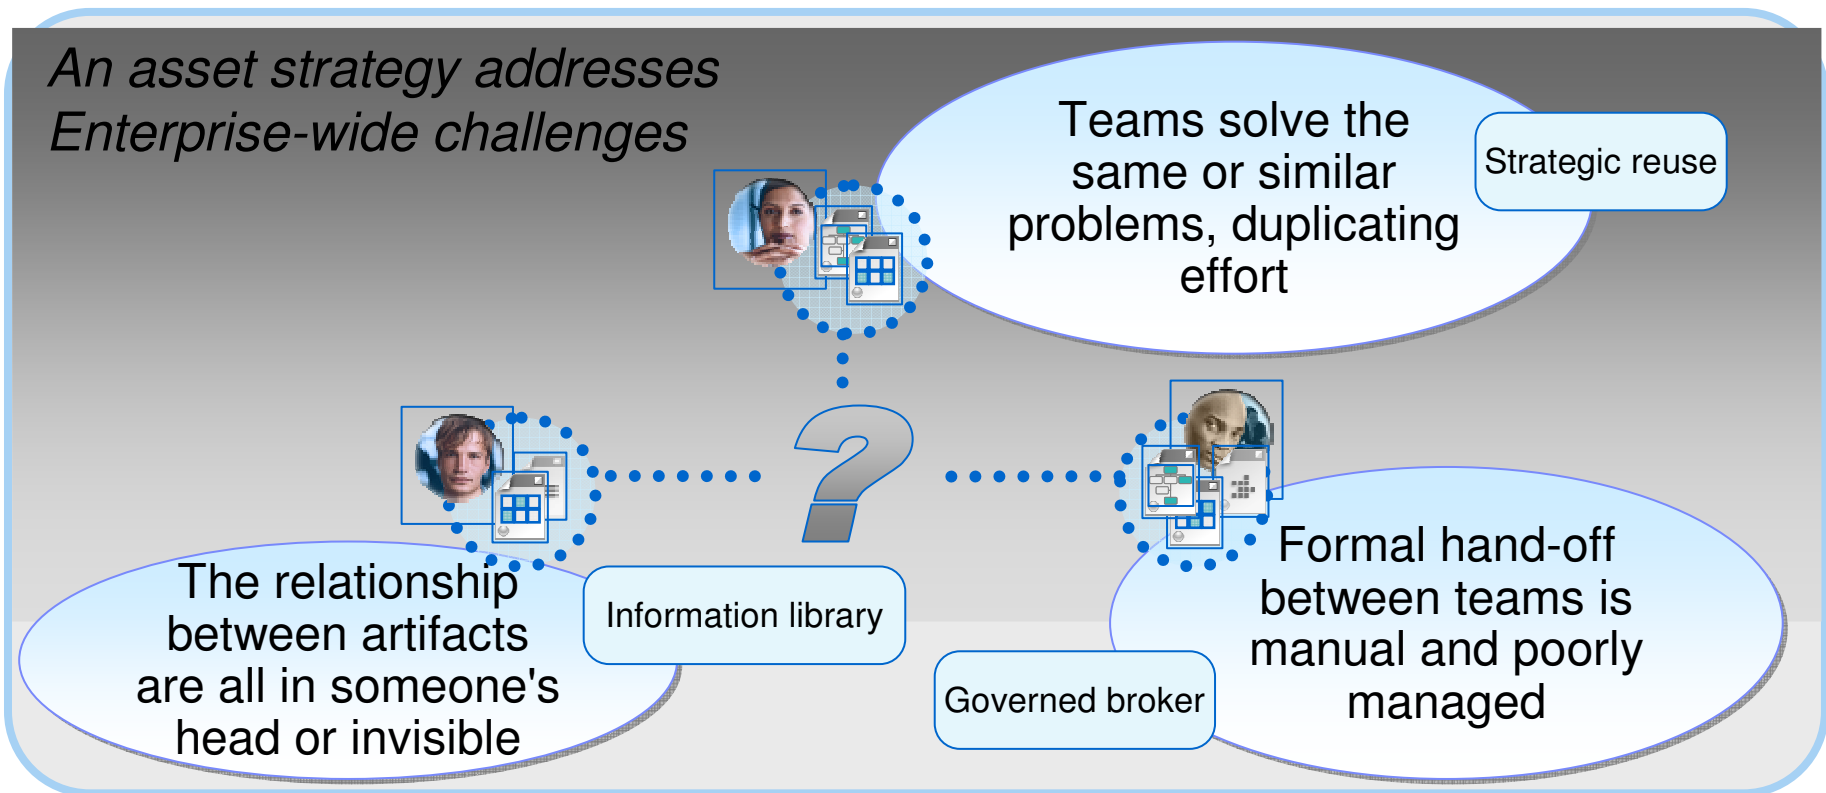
An asset strategy addresses Enterprise-wide challenges

Teams solve the same or similar problems, duplicating effort

Strategic reuse

?

The relationship between artifacts are all in someone's head or invisible

Information library

Governed broker

Formal hand-off between teams is manual and poorly managed